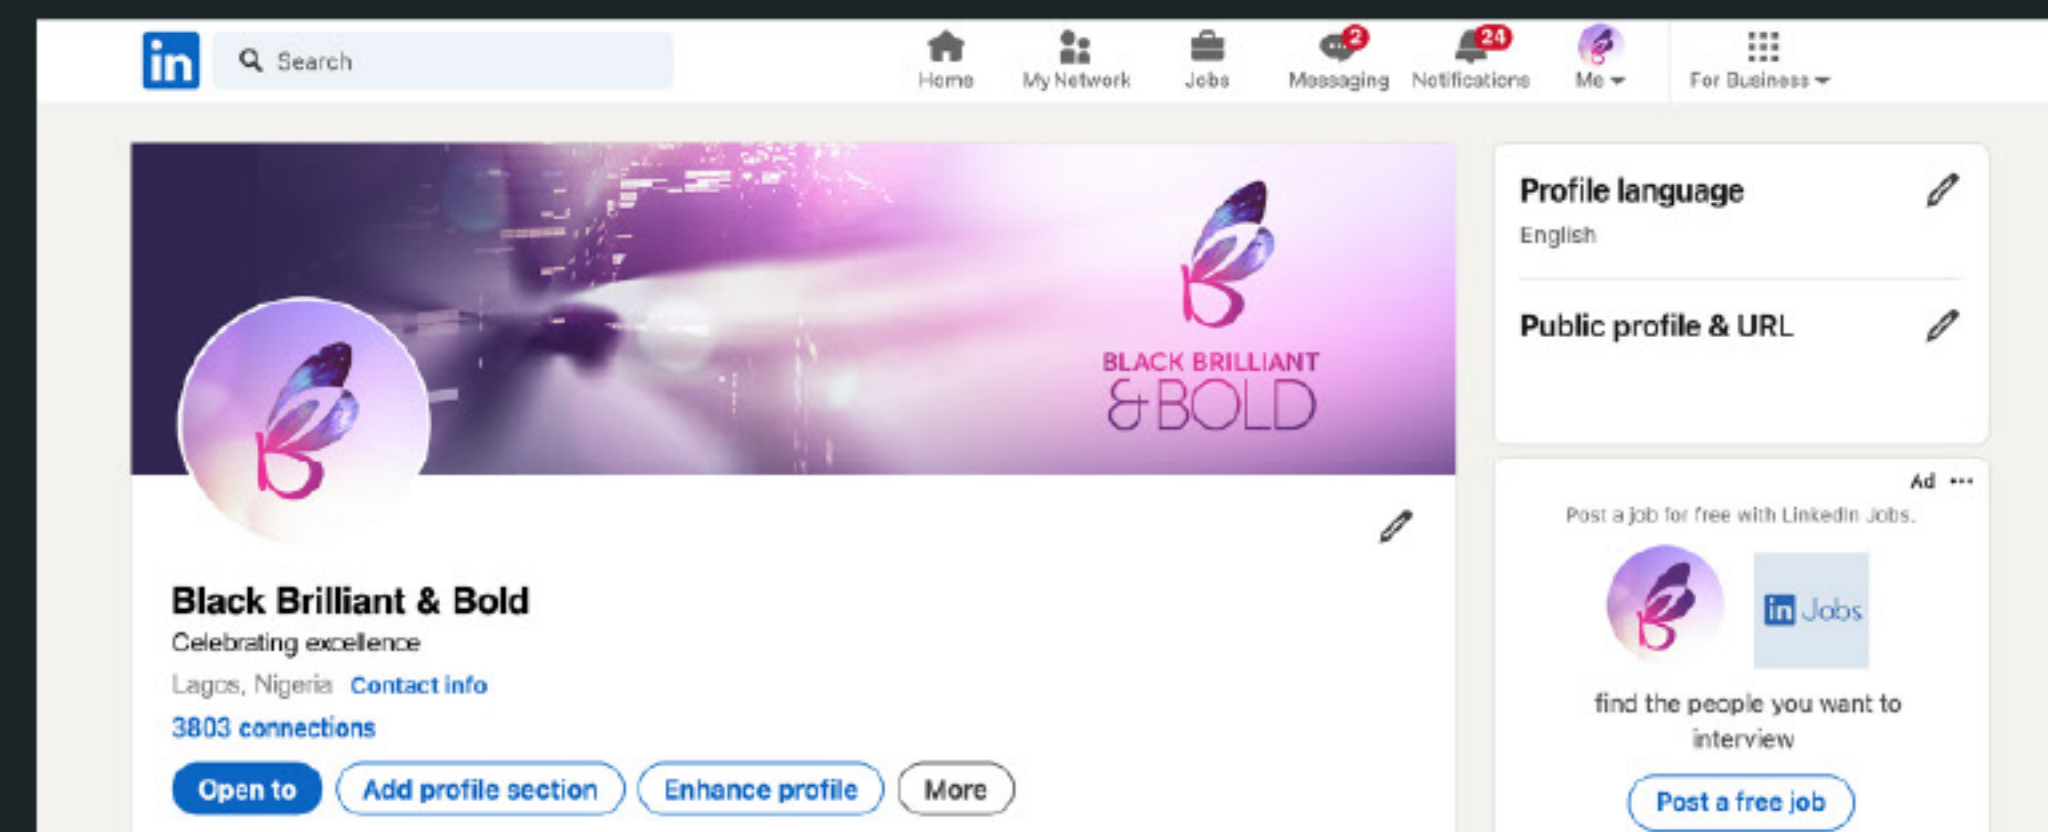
in Search

Home My Network Jobs 2 Messaging 24 Notifications Me For Business

BLACK BRILLIANT & BOLD

Black Brilliant & Bold
Celebrating excellence
Lagos, Nigeria Contact info
3803 connections

Open to Add profile section Enhance profile More

Profile language
English

Public profile & URL

Ad ···
Post a job for free with LinkedIn Jobs.

in Jobs

find the people you want to interview

Post a free job